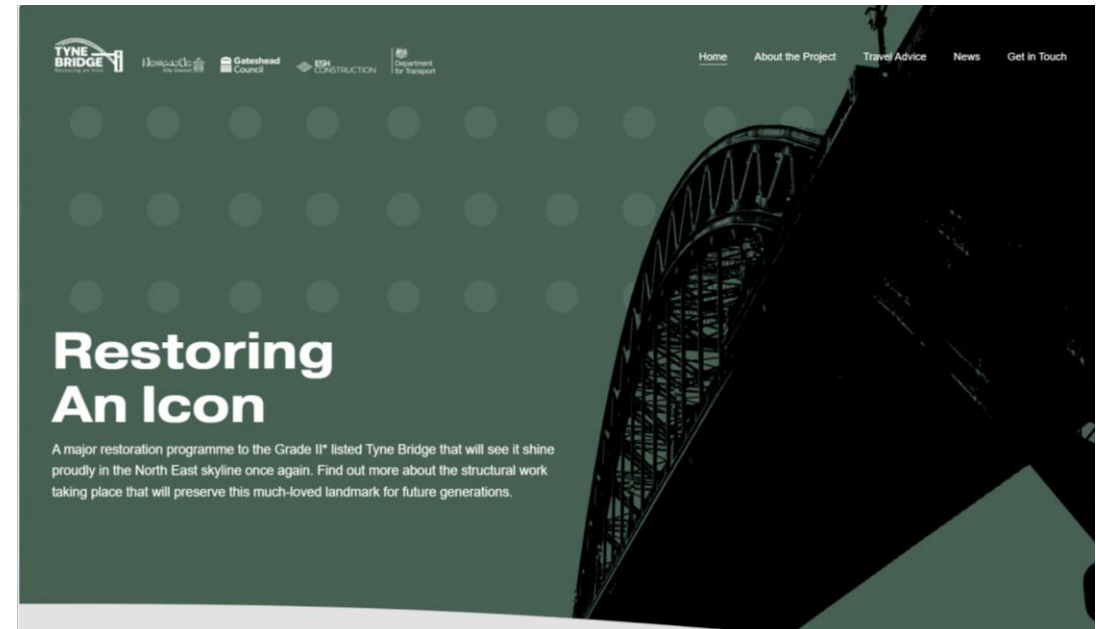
TYNE BRIDGE Restoring an Icon

Newcastle City Council

Gateshead Council

ESH CONSTRUCTION

Department for Transport

Home About the Project Travel Advice News Get in Touch

Restoring An Icon

A major restoration programme to the Grade II* listed Tyne Bridge that will see it shine proudly in the North East skyline once again. Find out more about the structural work taking place that will preserve this much-loved landmark for future generations.